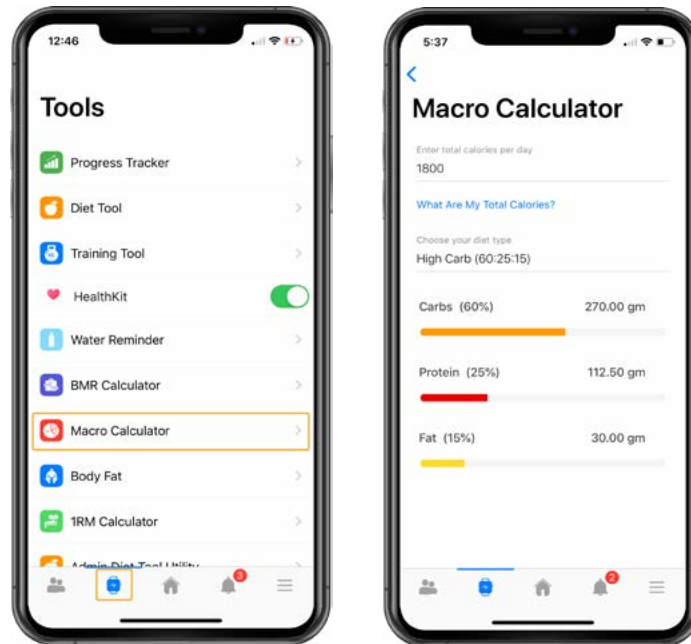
12:46

Tools

Progress Tracker

Diet Tool

Training Tool

HealthKit

Water Reminder

BMR Calculator

Macro Calculator

Body Fat

1RM Calculator

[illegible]

3

5:37

Macro Calculator

Enter total calories per day
1800

What Are My Total Calories?

Choose your diet type
High Carb (60:25:15)

Carbs (60%) 270.00 gm

Protein (25%) 112.50 gm

Fat (15%) 30.00 gm

2